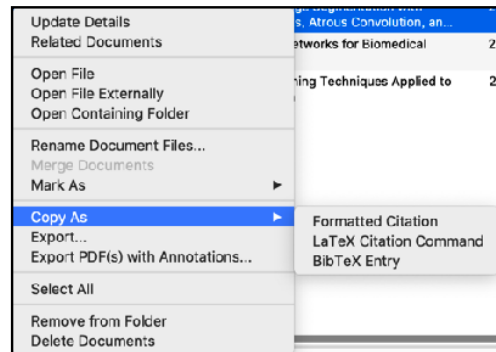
Update Details
Related Documents

Open File
Open File Externally
Open Containing Folder

Rename Document Files...
Merge Documents
Mark As

Copy As
Export...
Export PDF(s) with Annotations...

Select All

Remove from Folder
Delete Documents

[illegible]
s, Atrous Convolution, an...
etworks for Biomedical 2
ing Techniques Applied to 2

Formatted Citation
LaTeX Citation Command
BibTeX Entry